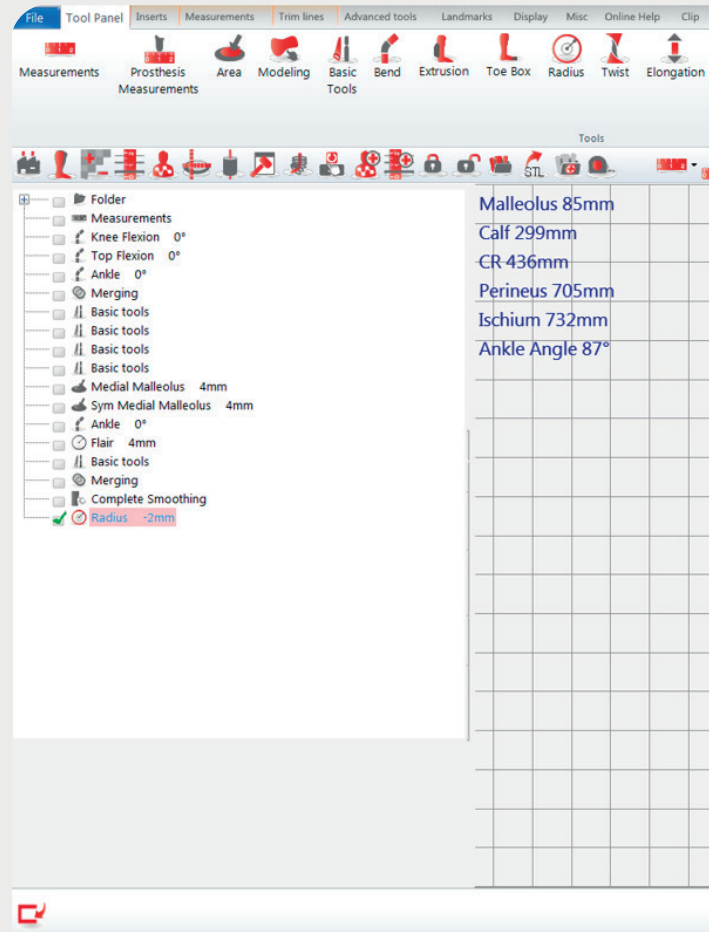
File Tool Panel Inserts Measurements Trim lines Advanced tools Landmarks Display Misc Online Help Clip

Measurements Prosthesis Measurements Area Modeling Basic Tools Bend Extrusion Toe Box Radius Twist Elongation

Tools

STL

Folder
Measurements
Knee Flexion 0°
Top Flexion 0°
Ankle 0°
Merging
Basic tools
Basic tools
Basic tools
Basic tools
Medial Malleolus 4mm
Sym Medial Malleolus 4mm
Ankle 0°
Flair 4mm
Basic tools
Merging
Complete Smoothing
Radius -2mm

Malleolus 85mm
Calf 299mm
CR 436mm
Perineus 705mm
Ischium 732mm
Ankle Angle 87°